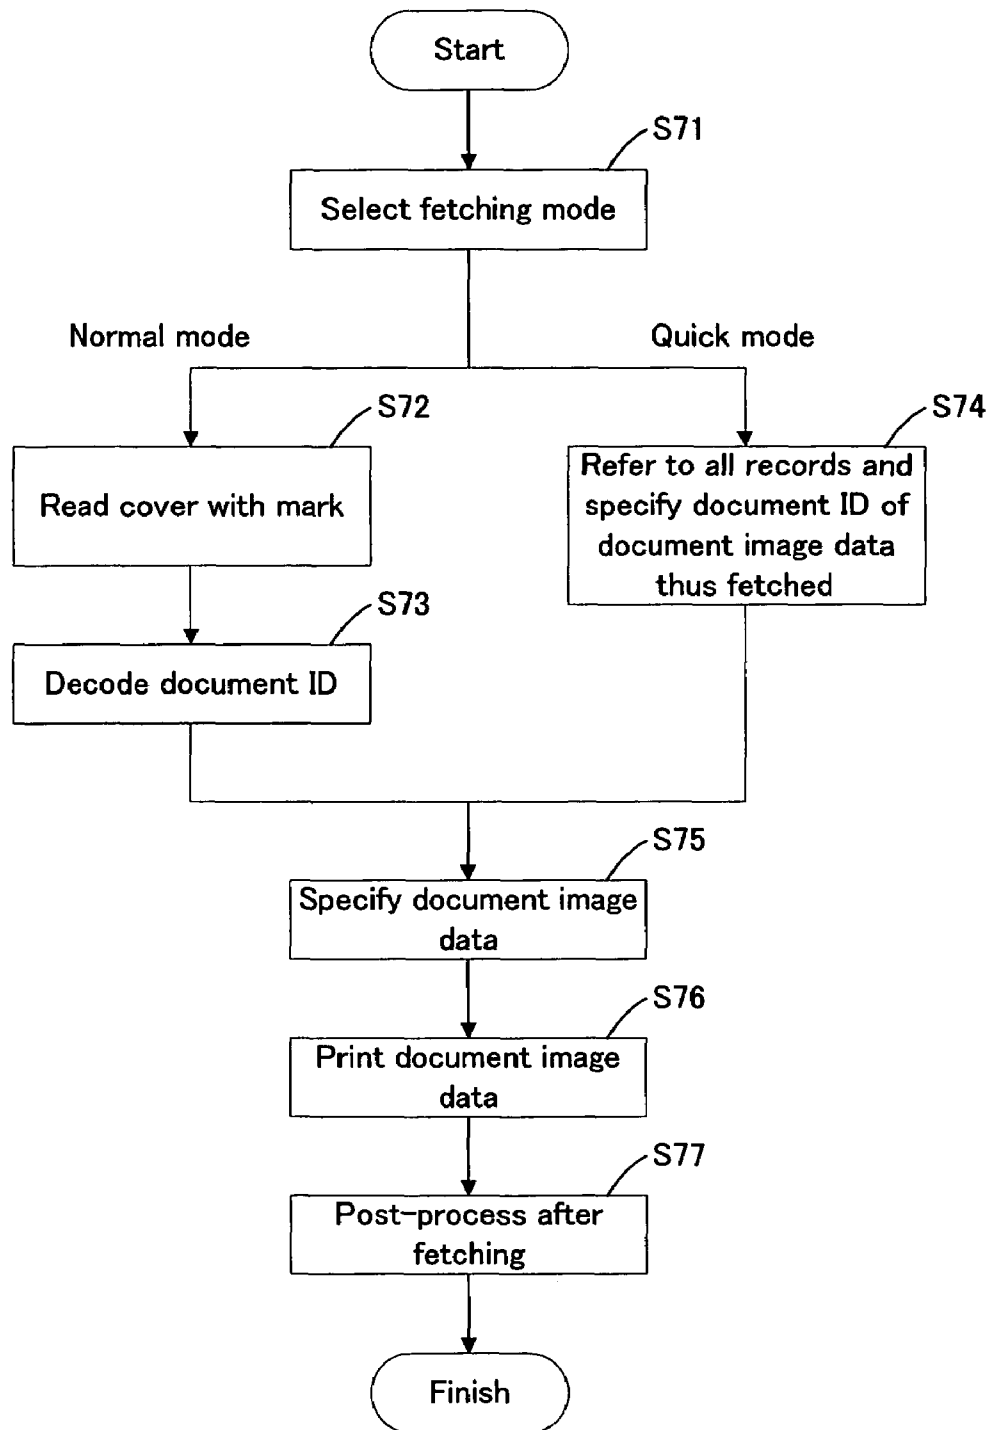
Start

S71

Select fetching mode

Normal mode

Quick mode

S72

Read cover with mark

S73

Decode document ID

S74

Refer to all records and specify document ID of document image data thus fetched

S75

Specify document image data

S76

Print document image data

S77

Post-process after fetching

Finish